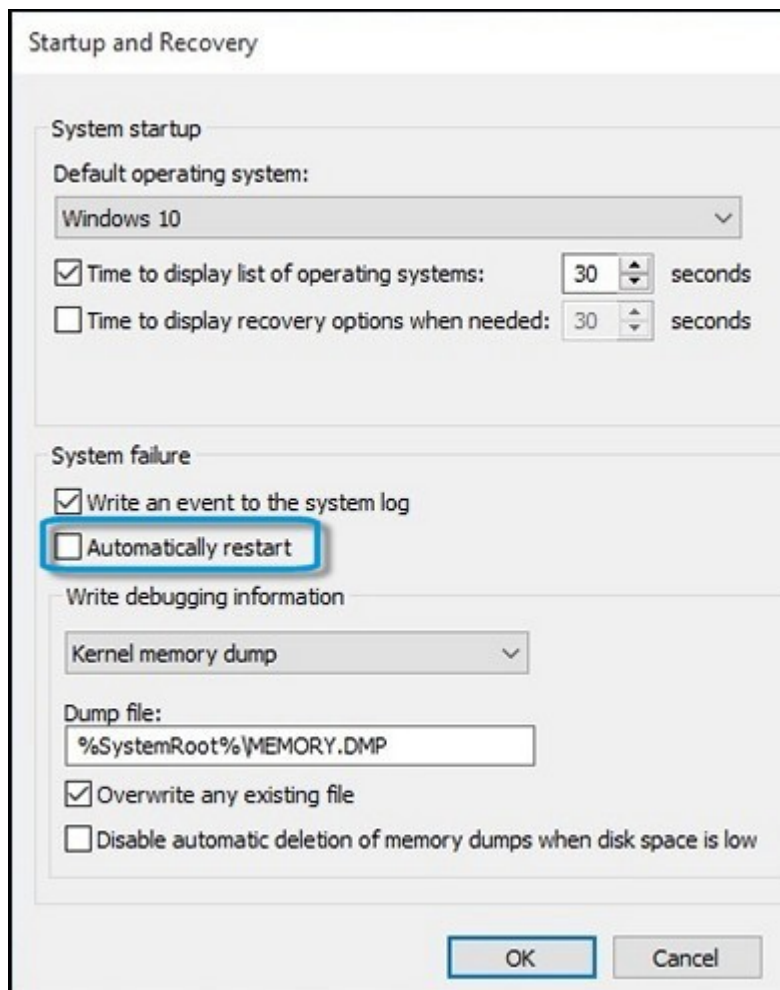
Startup and Recovery

System startup

Default operating system:

Windows 10

Time to display list of operating systems: 30 seconds

Time to display recovery options when needed: 30 seconds

System failure

Write an event to the system log

Automatically restart

Write debugging information

Kernel memory dump

Dump file:

%SystemRoot%\MEMORY.DMP

Overwrite any existing file

Disable automatic deletion of memory dumps when disk space is low

OK

Cancel